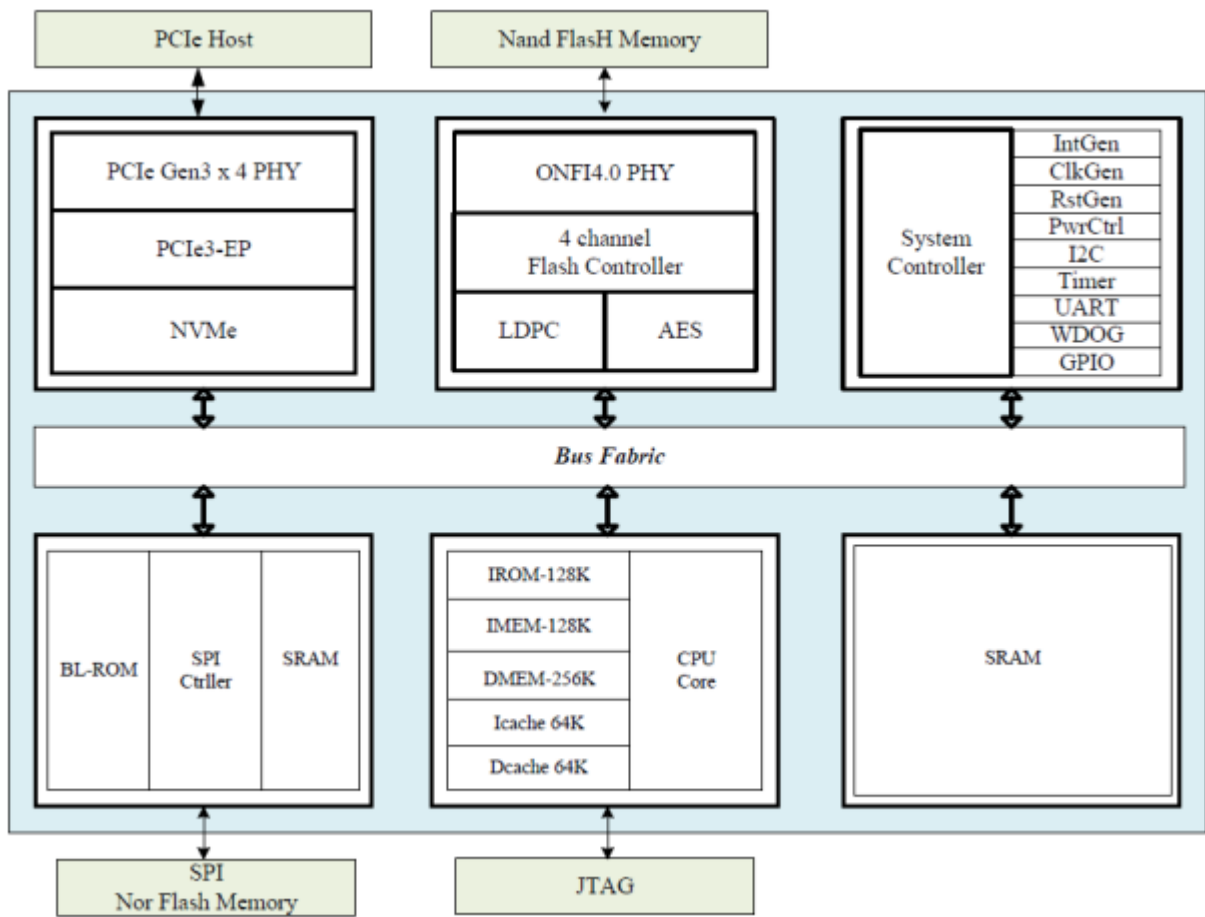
PCIe Host

Nand FlasH Memory

PCIe Gen3 x 4 PHY

PCIe3-EP

NVMe

ONFI4.0 PHY

4 channel
Flash Controller

LDPC

AES

System Controller

IntGen
ClkGen
RstGen
PwrCtrl
I2C
Timer
UART
WDOG
GPIO

Bus Fabric

BL-ROM

SPI Ctrller

SRAM

IROM-128K
IMEM-128K
DMEM-256K
Icache 64K
Dcache 64K

CPU Core

SRAM

SPI
Nor Flash Memory

JTAG